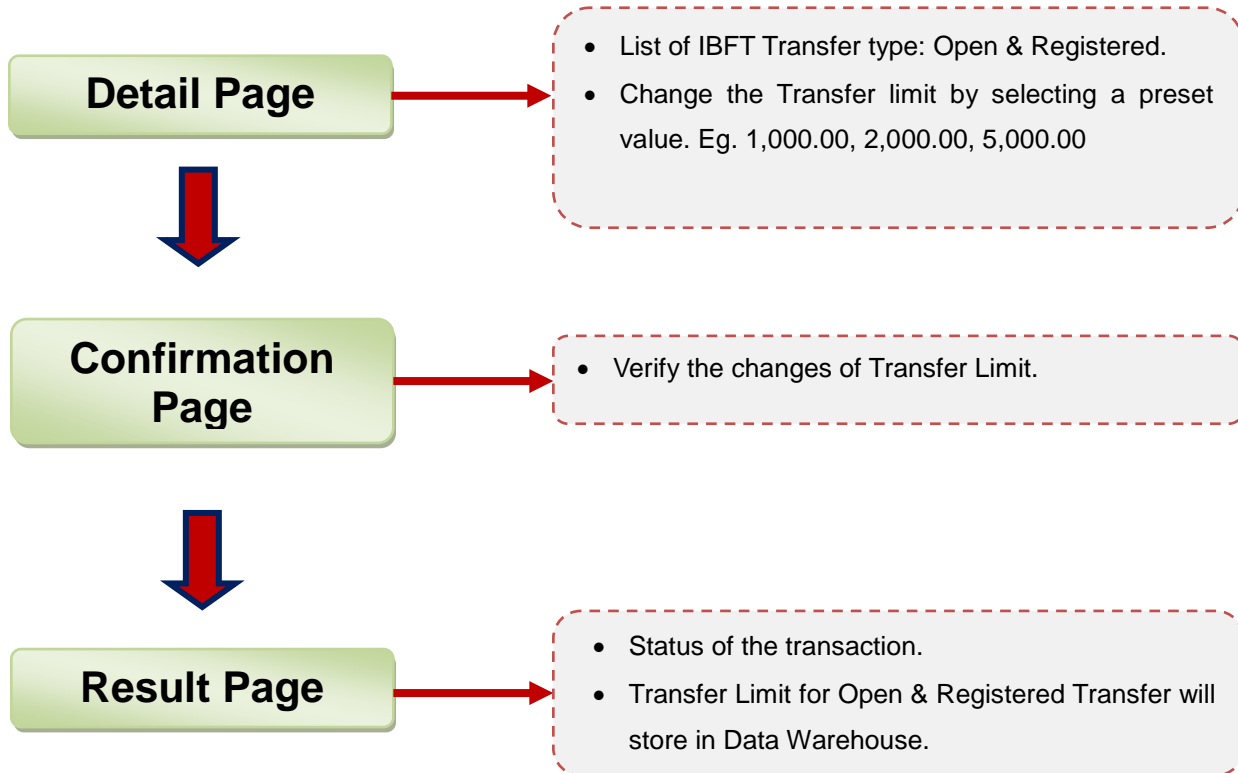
Detail Page

- List of IBFT Transfer type: Open & Registered.
- Change the Transfer limit by selecting a preset value. Eg. 1,000.00, 2,000.00, 5,000.00

Confirmation Page

- Verify the changes of Transfer Limit.

Result Page

- Status of the transaction.
- Transfer Limit for Open & Registered Transfer will store in Data Warehouse.